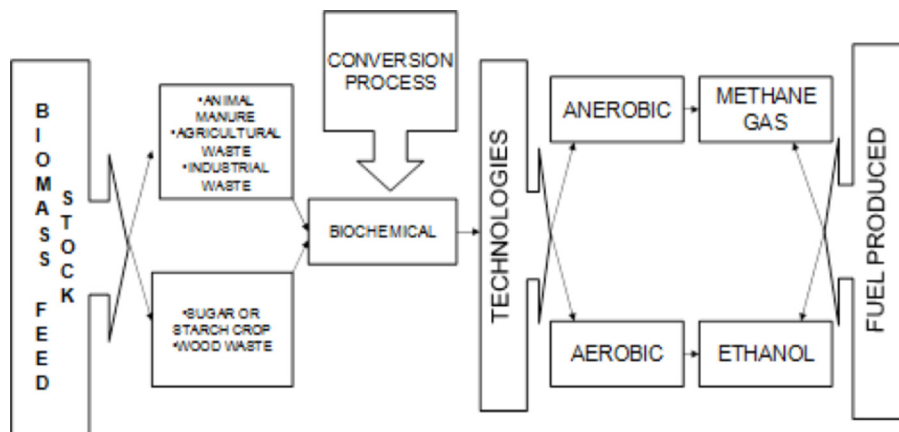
BIOMASS FEED STOCK

•ANIMAL MANURE
•AGRICULTURAL WASTE
•INDUSTRIAL WASTE

•SUGAR OR STARCH CROP
•WOOD WASTE

CONVERSION PROCESS

BIOCHEMICAL

TECHNOLOGIES

ANEROBIC

AEROBIC

METHANE GAS

ETHANOL

FUEL PRODUCED